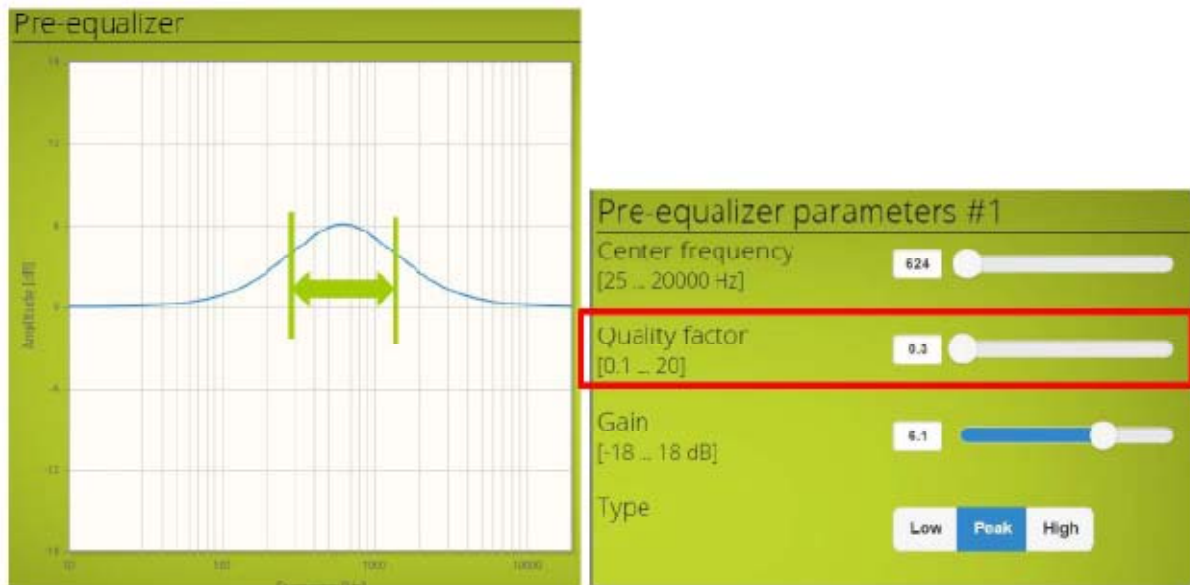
Pre-equalizer

16
12
8
4
0
-4
-8
-12
-16

Amplitude [dB]

10
100
1000
10000
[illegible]

Pre-equalizer parameters #1

Center frequency
[25 ... 20000 Hz]
624

Quality factor
[0.1 ... 20]
0.3

Gain
[-18 ... 18 dB]
6.1

Type
Low
Peak
High